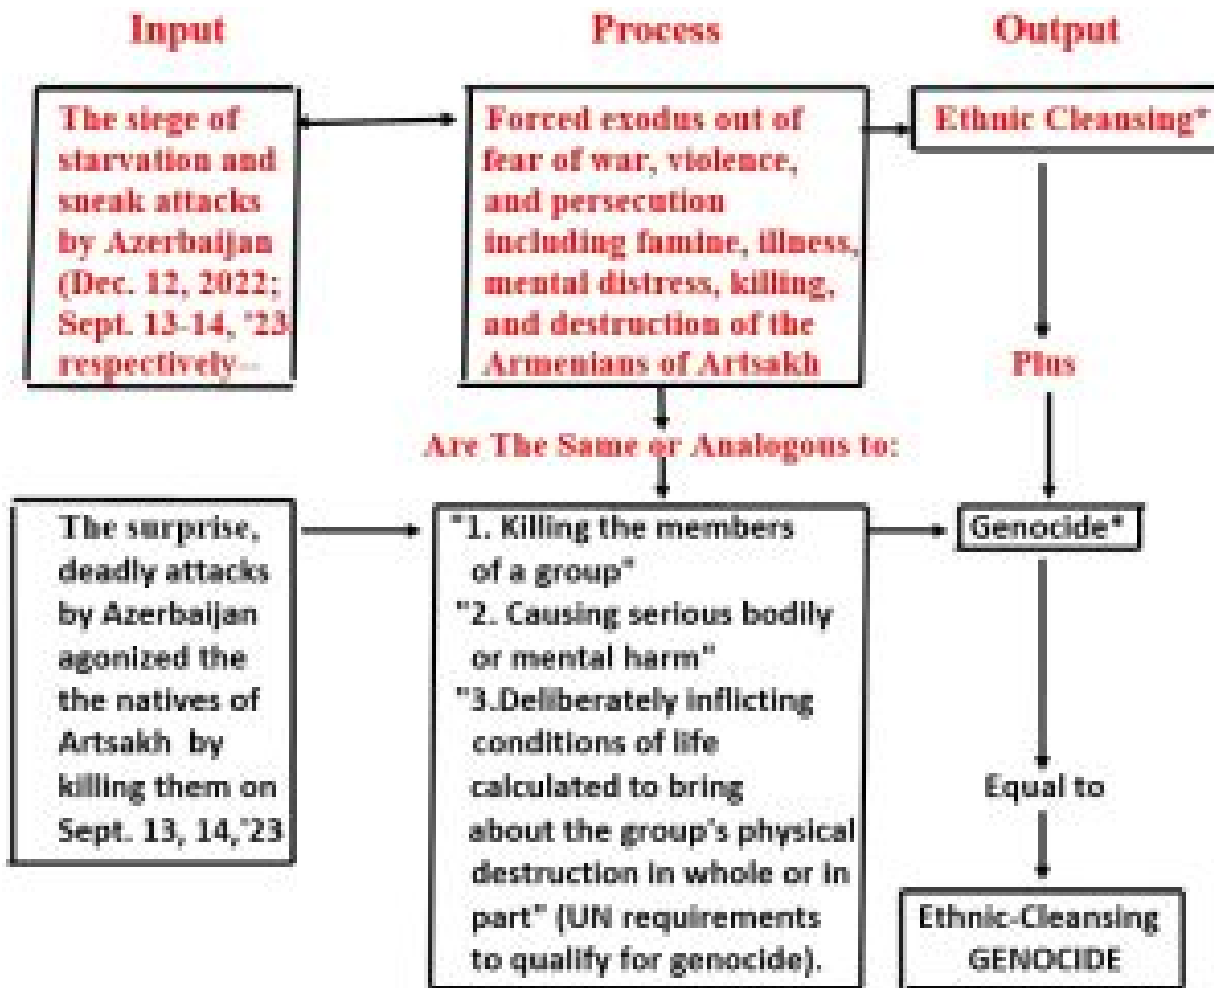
Input

Process

Output

The siege of starvation and sneak attacks by Azerbaijan (Dec. 12, 2022; Sept. 13-14, '23 respectively--

Forced exodus out of fear of war, violence, and persecution including famine, illness, mental distress, killing, and destruction of the Armenians of Artsakh

Ethnic Cleansing*

Plus

Are The Same or Analogous to:

The surprise, deadly attacks by Azerbaijan agonized the the natives of Artsakh by killing them on Sept. 13, 14,'23

"1. Killing the members of a group"
"2. Causing serious bodily or mental harm"
"3.Deliberately inflicting conditions of life calculated to bring about the group's physical destruction in whole or in part" (UN requirements to qualify for genocide).

Genocide*

Equal to

Ethnic-Cleansing GENOCIDE